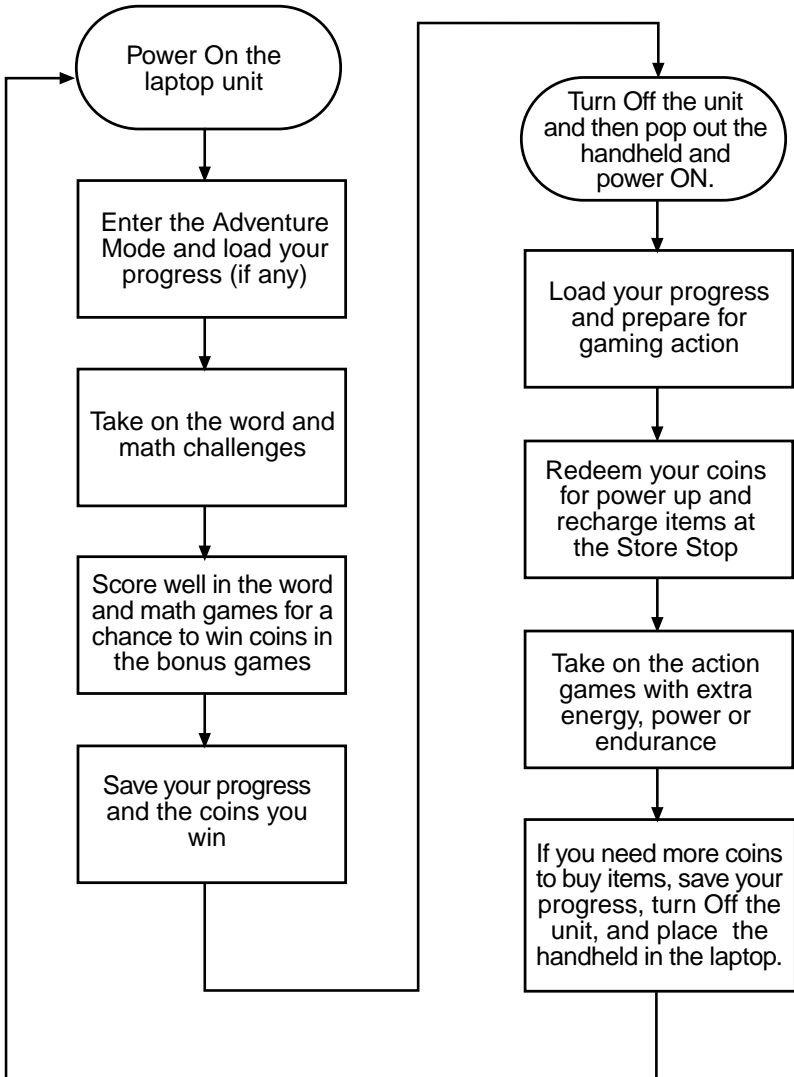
Power On the laptop unit

Enter the Adventure Mode and load your progress (if any)

Take on the word and math challenges

Score well in the word and math games for a chance to win coins in the bonus games

Save your progress and the coins you win

Turn Off the unit and then pop out the handheld and power ON.

Load your progress and prepare for gaming action

Redeem your coins for power up and recharge items at the Store Stop

Take on the action games with extra energy, power or endurance

If you need more coins to buy items, save your progress, turn Off the unit, and place the handheld in the laptop.